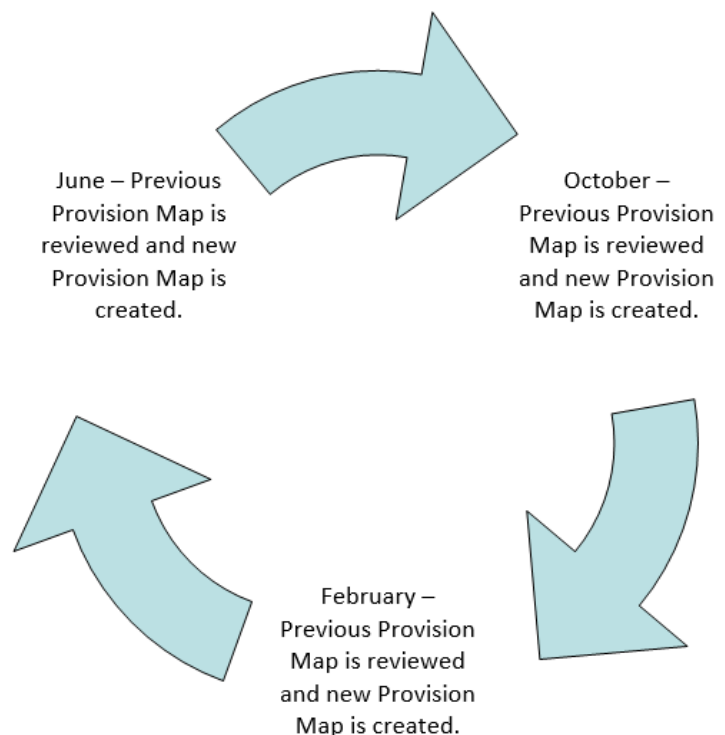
June – Previous Provision Map is reviewed and new Provision Map is created.

October – Previous Provision Map is reviewed and new Provision Map is created.

February – Previous Provision Map is reviewed and new Provision Map is created.